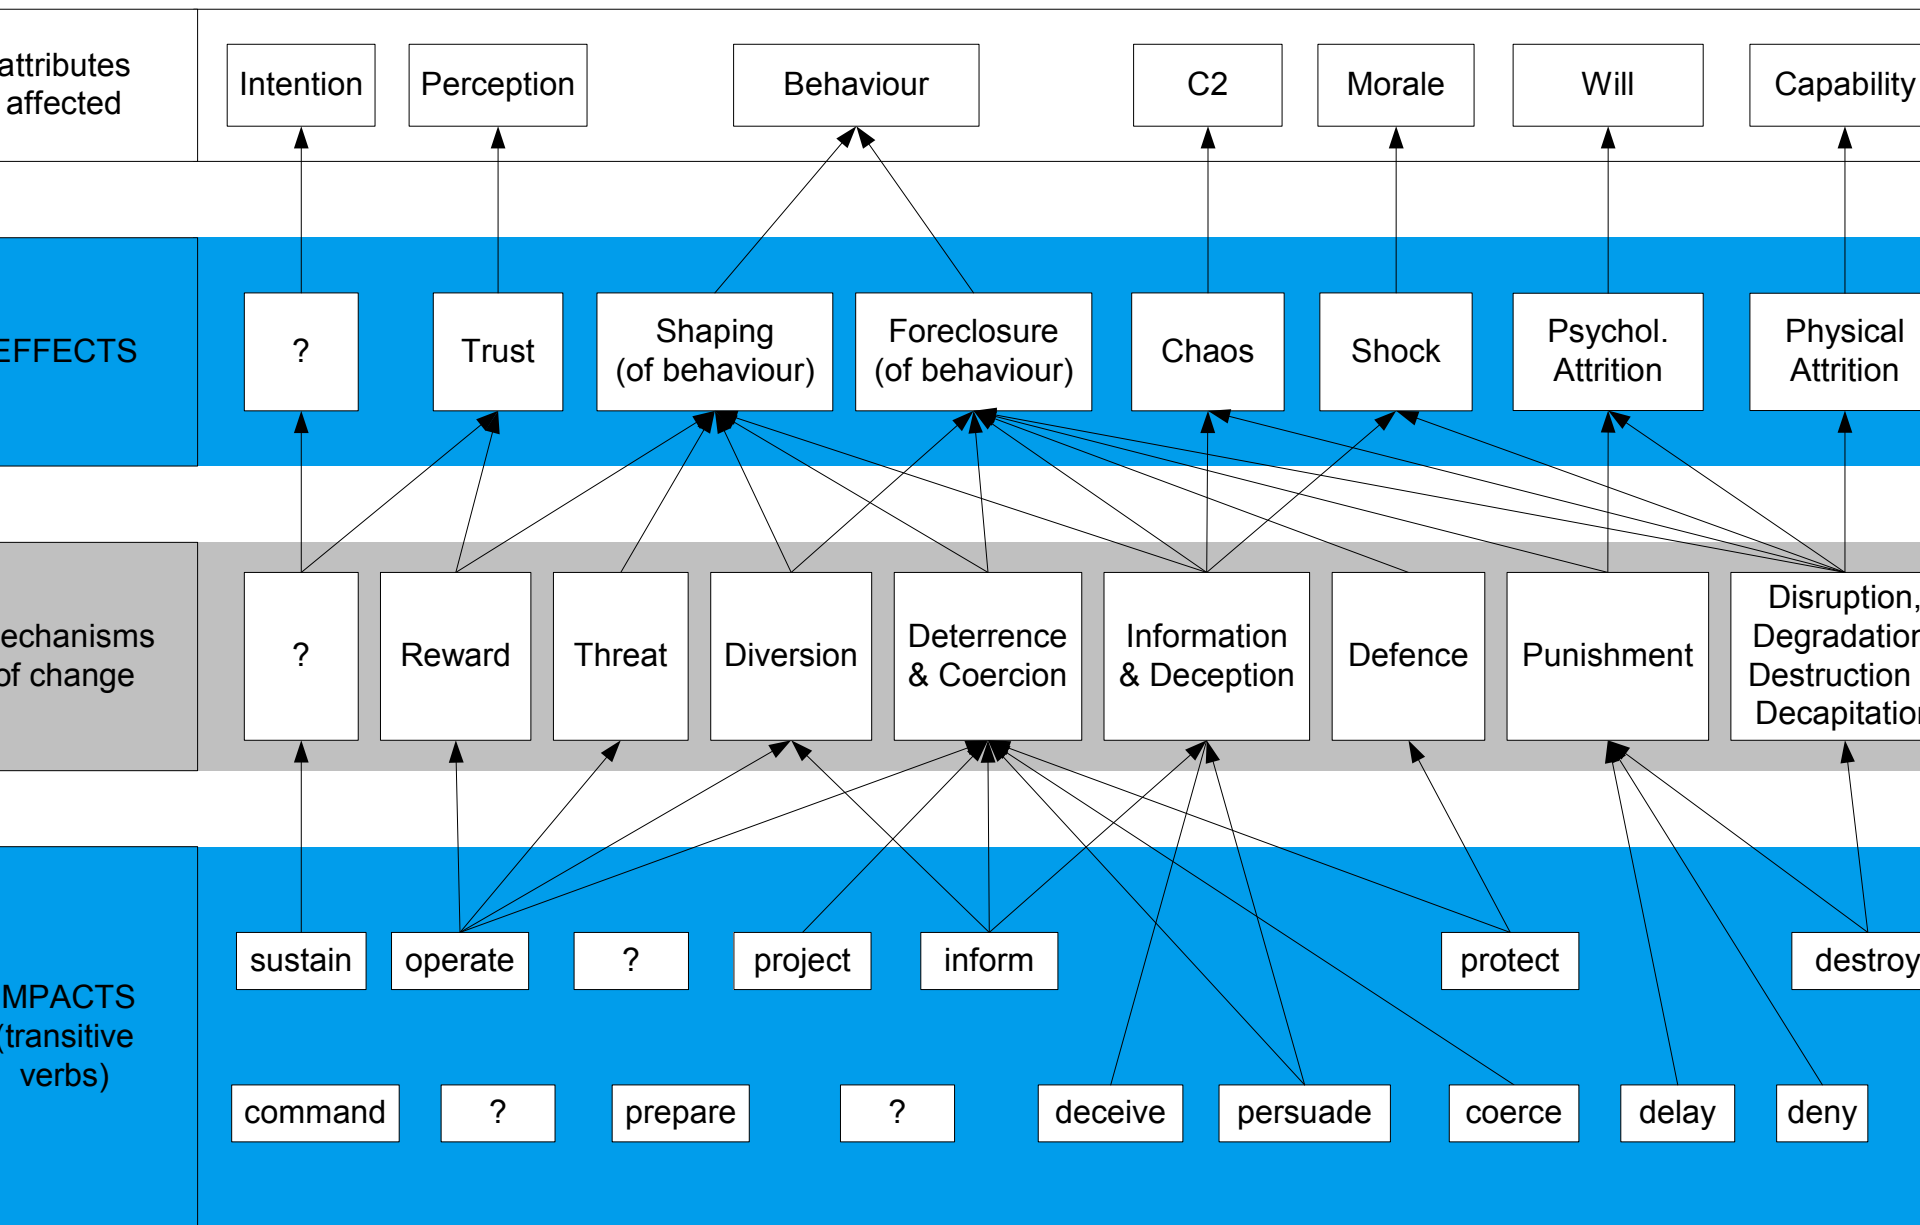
attributes affected

Intention

Perception

Behaviour

C2

Morale

Will

Capability

EFFECTS

?

Trust

Shaping (of behaviour)

Foreclosure (of behaviour)

Chaos

Shock

Psychol. Attrition

Physical Attrition

echanisms of change

?

Reward

Threat

Diversion

Deterrence & Coercion

Information & Deception

Defence

Punishment

Disruption, Degradatio Destruction Decapitatio

MPACTS (transitive verbs)

sustain

operate

?

project

inform

protect

destroy

command

?

prepare

?

deceive

persuade

coerce

delay

deny